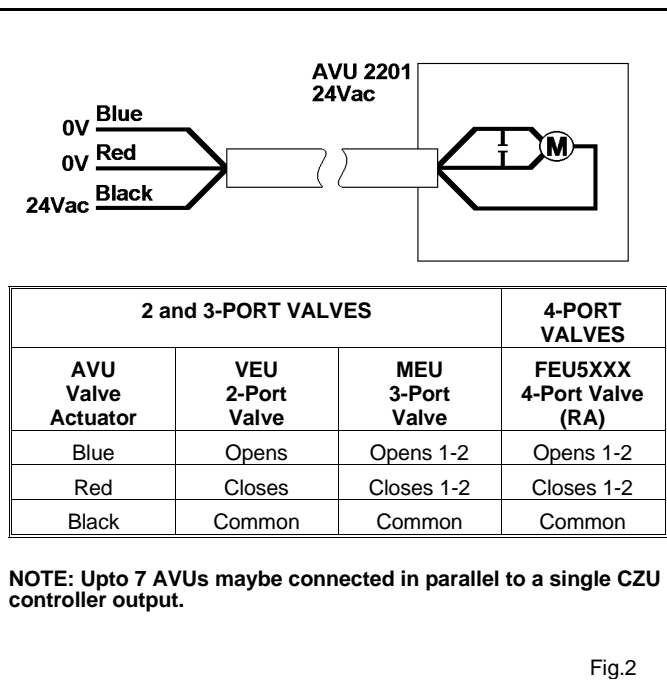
AVU 2201
24Vac

0V Blue
0V Red
24Vac Black

M

| 2 and 3-PORT VALVES | | | 4-PORT VALVES |
|---|---|---|---|
| AVU Valve Actuator | VEU 2-Port Valve | MEU 3-Port Valve | FEU5XXX 4-Port Valve (RA) |
| Blue | Opens | Opens 1-2 | Opens 1-2 |
| Red | Closes | Closes 1-2 | Closes 1-2 |
| Black | Common | Common | Common |

NOTE: Upto 7 AVUs maybe connected in parallel to a single CZU controller output.

Fig.2